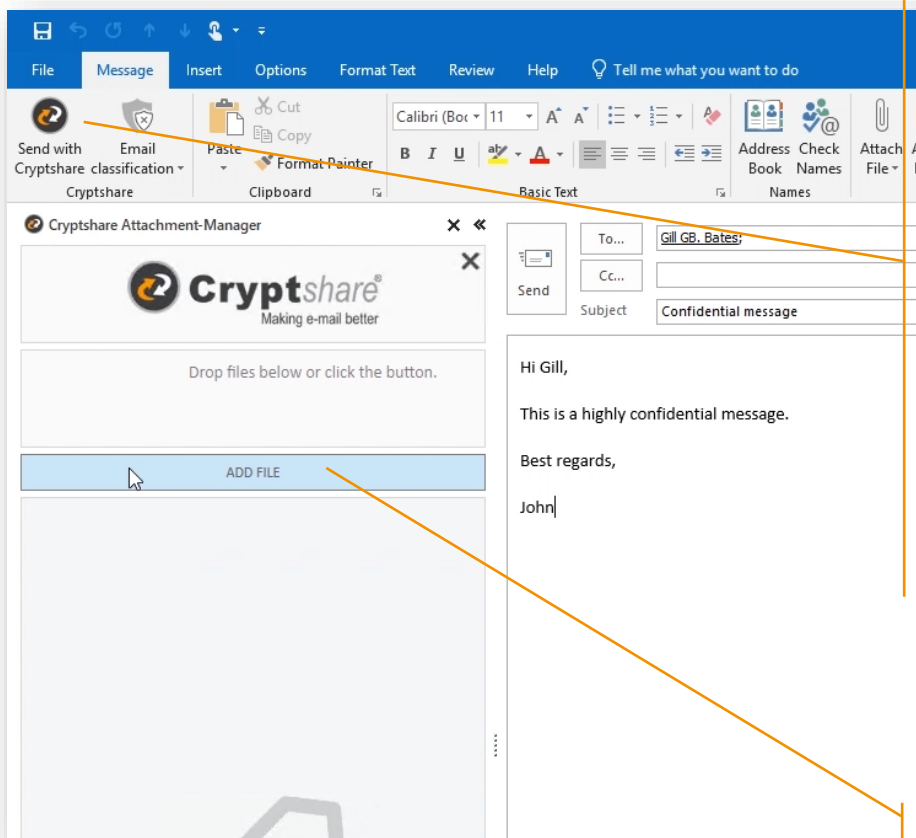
File Message Insert Options Format Text Review Help Tell me what you want to do

Send with Cryptshare
Email classification
Cryptshare
Paste
Cut
Copy
Format Painter
Clipboard
Calibri (Boc
11
B I U
Basic Text
Address Book
Check Names
Names
Attach File

Cryptshare Attachment-Manager

Cryptshare®
Making e-mail better

Drop files below or click the button.

ADD FILE

Send
To...
Gill GB. Bates;
Cc...
Subject
Confidential message

Hi Gill,

This is a highly confidential message.

Best regards,

John